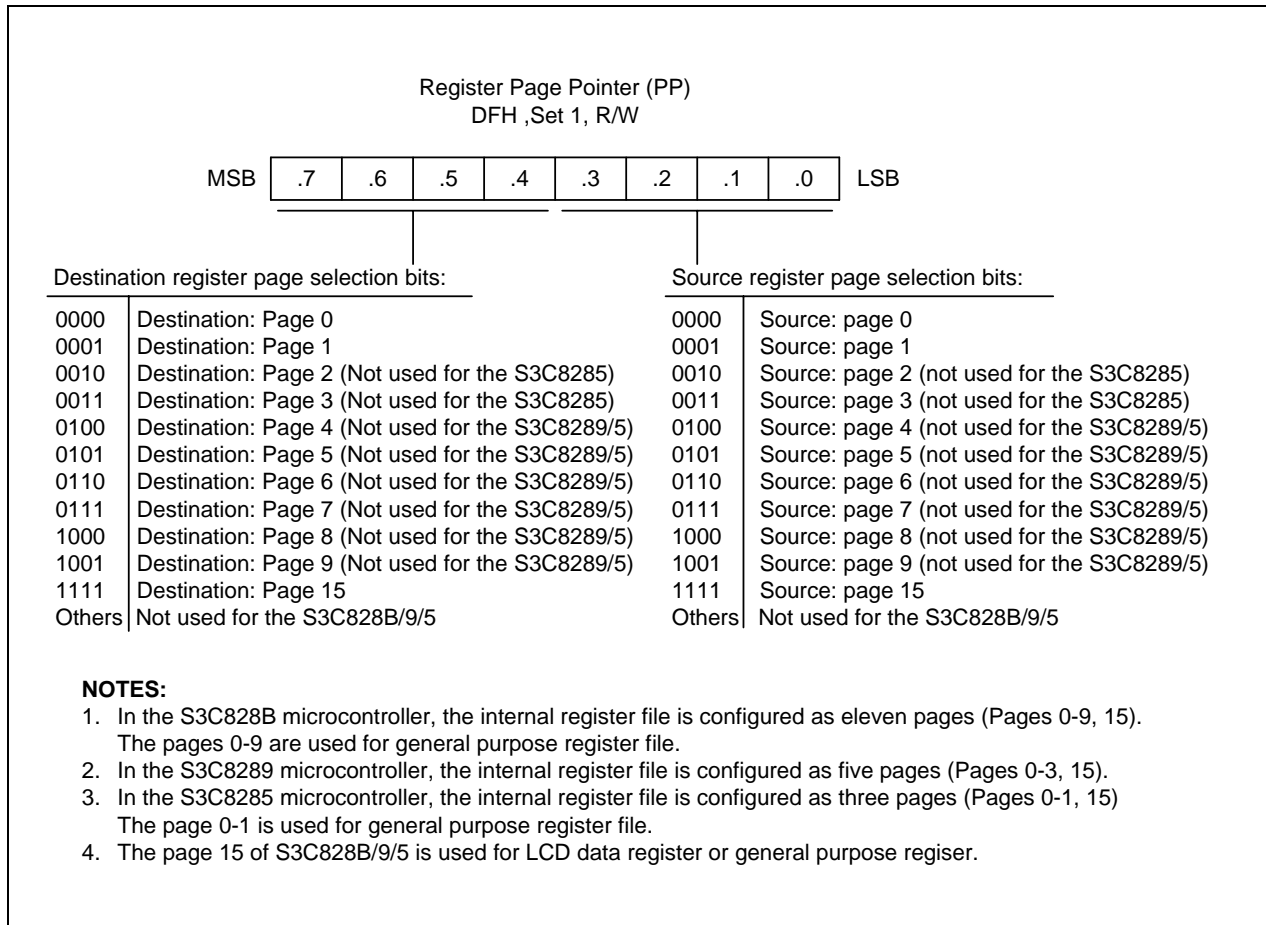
Register Page Pointer (PP)
DFH ,Set 1, R/W

| MSB | .7 | .6 | .5 | .4 | .3 | .2 | .1 | .0 | LSB |
|---|---|---|---|---|---|---|---|---|---|

Destination register page selection bits:

| | |
|---|---|
| 0000 | Destination: Page 0 |
| 0001 | Destination: Page 1 |
| 0010 | Destination: Page 2 (Not used for the S3C8285) |
| 0011 | Destination: Page 3 (Not used for the S3C8285) |
| 0100 | Destination: Page 4 (Not used for the S3C8289/5) |
| 0101 | Destination: Page 5 (Not used for the S3C8289/5) |
| 0110 | Destination: Page 6 (Not used for the S3C8289/5) |
| 0111 | Destination: Page 7 (Not used for the S3C8289/5) |
| 1000 | Destination: Page 8 (Not used for the S3C8289/5) |
| 1001 | Destination: Page 9 (Not used for the S3C8289/5) |
| 1111 | Destination: Page 15 |
| Others | Not used for the S3C828B/9/5 |

Source register page selection bits:

| | |
|---|---|
| 0000 | Source: page 0 |
| 0001 | Source: page 1 |
| 0010 | Source: page 2 (not used for the S3C8285) |
| 0011 | Source: page 3 (not used for the S3C8285) |
| 0100 | Source: page 4 (not used for the S3C8289/5) |
| 0101 | Source: page 5 (not used for the S3C8289/5) |
| 0110 | Source: page 6 (not used for the S3C8289/5) |
| 0111 | Source: page 7 (not used for the S3C8289/5) |
| 1000 | Source: page 8 (not used for the S3C8289/5) |
| 1001 | Source: page 9 (not used for the S3C8289/5) |
| 1111 | Source: page 15 |
| Others | Not used for the S3C828B/9/5 |

NOTES:
1. In the S3C828B microcontroller, the internal register file is configured as eleven pages (Pages 0-9, 15). The pages 0-9 are used for general purpose register file.
2. In the S3C8289 microcontroller, the internal register file is configured as five pages (Pages 0-3, 15).
3. In the S3C8285 microcontroller, the internal register file is configured as three pages (Pages 0-1, 15) The page 0-1 is used for general purpose register file.
4. The page 15 of S3C828B/9/5 is used for LCD data register or general purpose regiser.